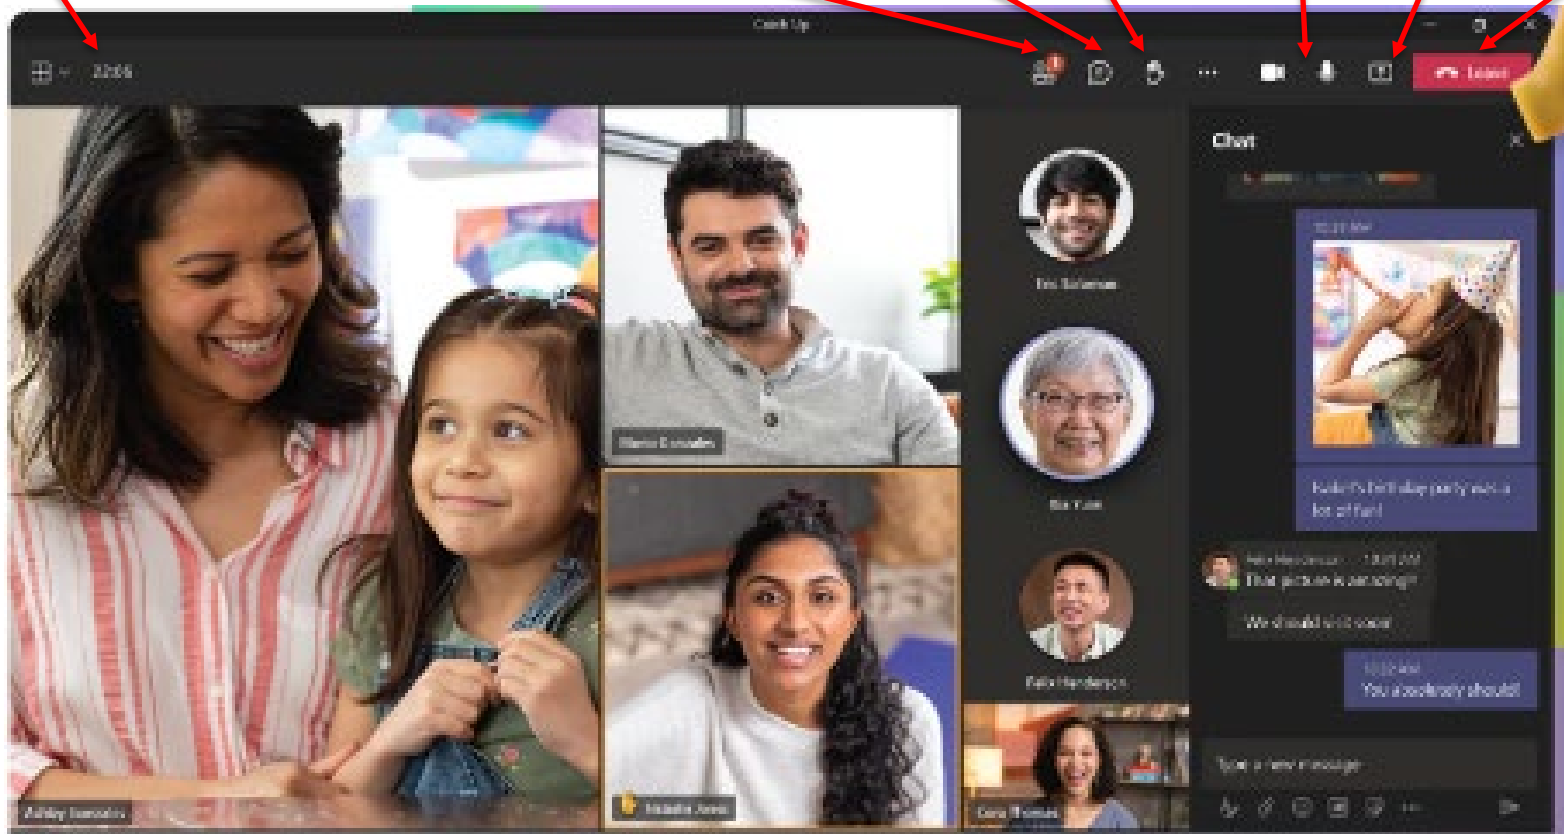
Catch Up

22:06

Leave

Chat

Eric Solomon

Ray Tsai

Felix Henderson

Kadie's birthday party was a lot of fun!

Felix Henderson

That picture is amazing!!

We should visit soon!

You absolutely should!

Type a new message

Ashley Gonzales

Mario Gonzales

Natasha Jones

Cora Thomas